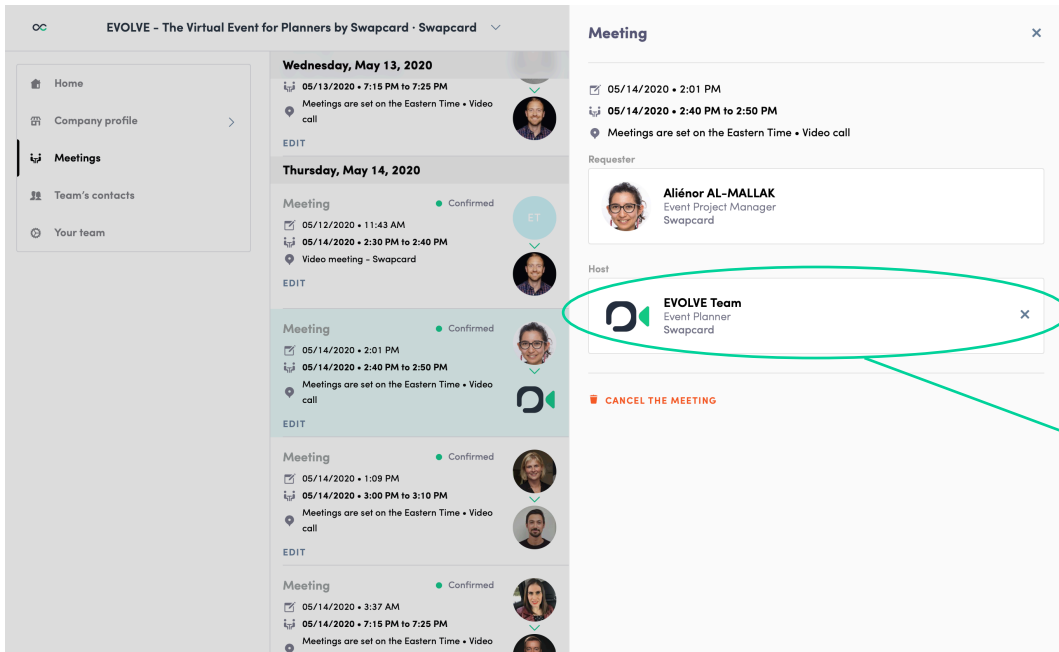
EVOLVE - The Virtual Event for Planners by Swapcard · Swapcard

Home
Company profile
Meetings
Team's contacts
Your team

Wednesday, May 13, 2020
05/13/2020 • 7:15 PM to 7:25 PM
Meetings are set on the Eastern Time • Video call
EDIT

Thursday, May 14, 2020

Meeting
Confirmed
05/12/2020 • 11:43 AM
05/14/2020 • 2:30 PM to 2:40 PM
Video meeting - Swapcard
ET
EDIT

Meeting
Confirmed
05/14/2020 • 2:01 PM
05/14/2020 • 2:40 PM to 2:50 PM
Meetings are set on the Eastern Time • Video call
EDIT

Meeting
Confirmed
05/14/2020 • 1:09 PM
05/14/2020 • 3:00 PM to 3:10 PM
Meetings are set on the Eastern Time • Video call
EDIT

Meeting
Confirmed
05/14/2020 • 3:37 AM
05/14/2020 • 7:15 PM to 7:25 PM
Meetings are set on the Eastern Time • Video

Meeting
05/14/2020 • 2:01 PM
05/14/2020 • 2:40 PM to 2:50 PM
Meetings are set on the Eastern Time • Video call

Requester
Aliénor AL-MALLAK
Event Project Manager
Swapcard

Host
EVOLVE Team
Event Planner
Swapcard

CANCEL THE MEETING